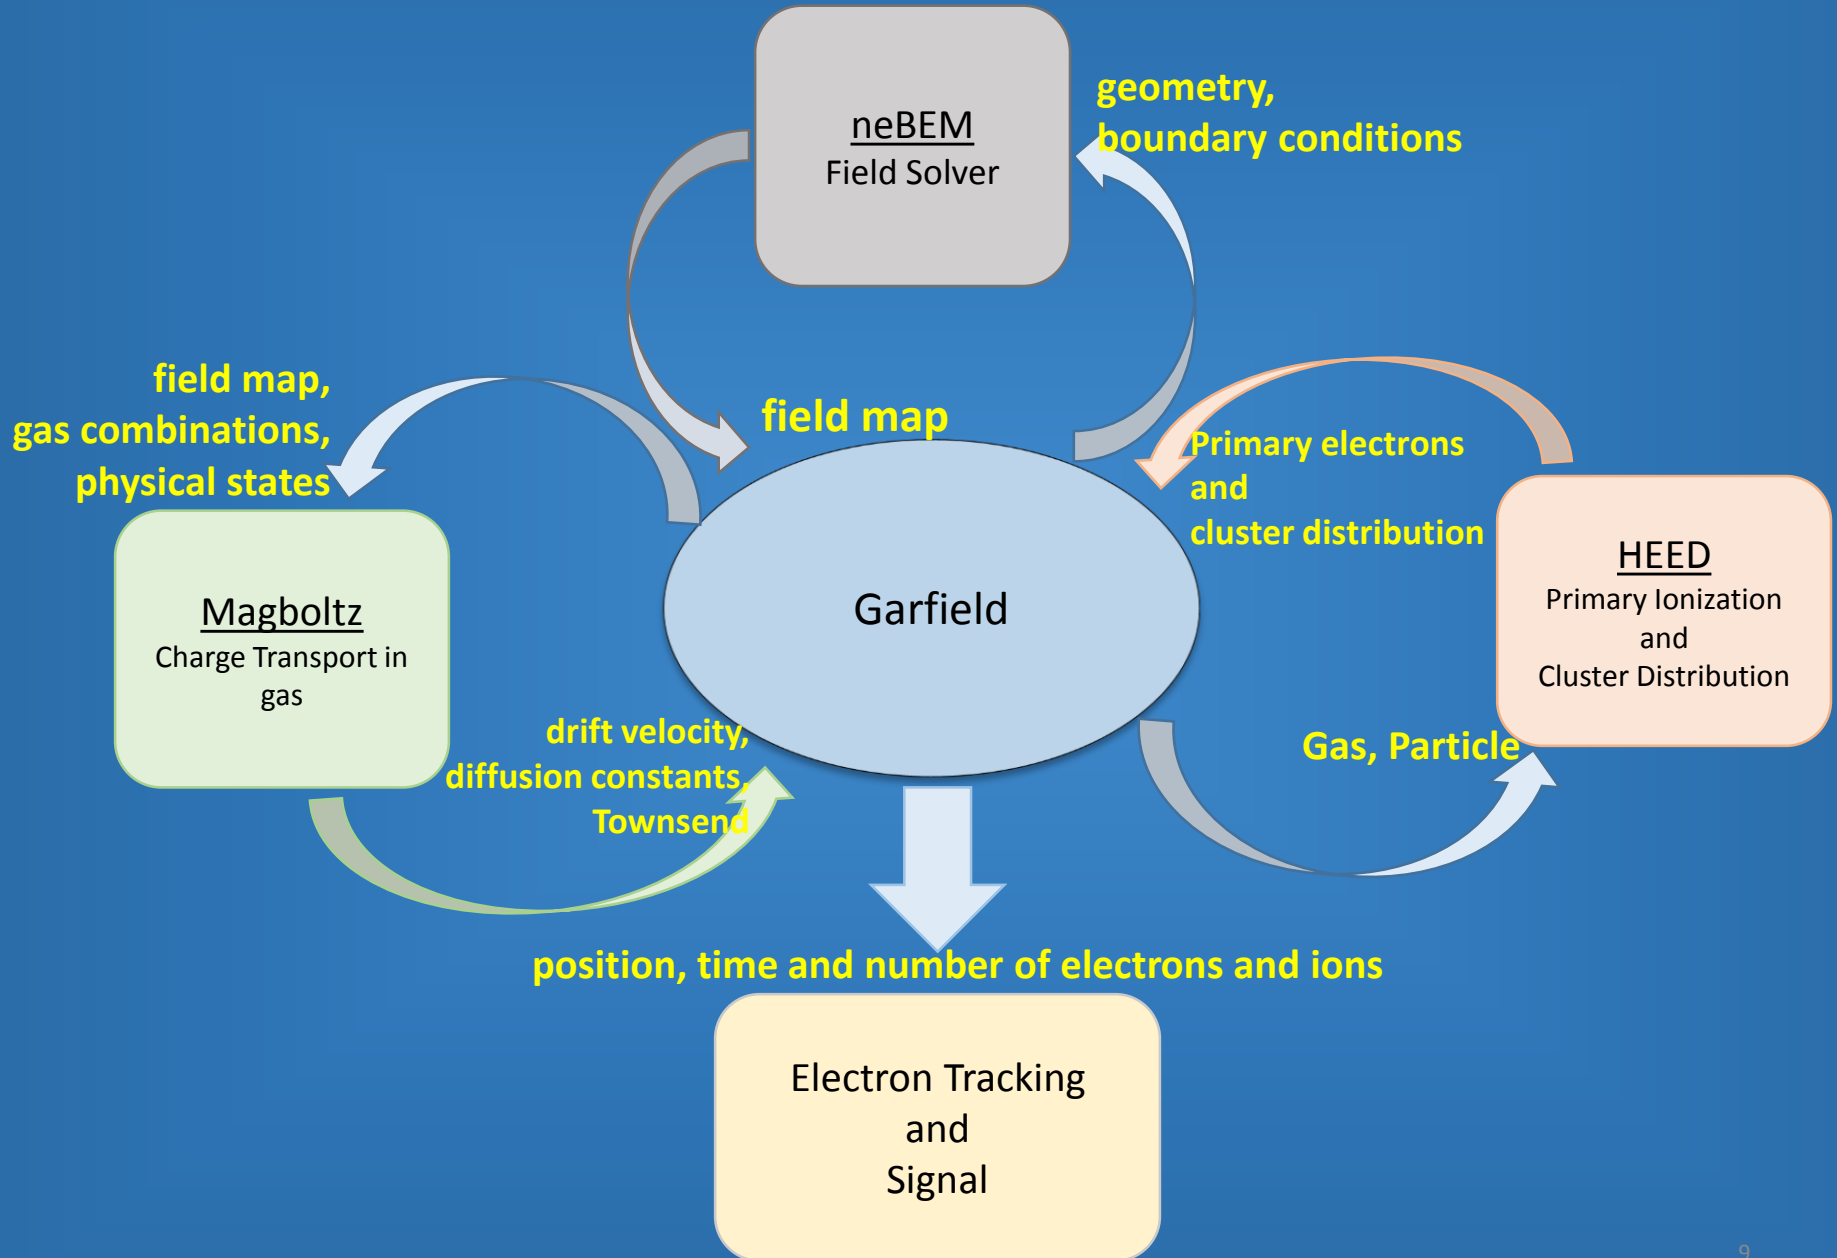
neBEM
Field Solver

geometry,
boundary conditions

field map,
gas combinations,
physical states

field map

Primary electrons
and
cluster distribution

Magboltz
Charge Transport in gas

Garfield

HEED
Primary Ionization
and
Cluster Distribution

drift velocity,
diffusion constants,
Townsend

Gas, Particle

position, time and number of electrons and ions

Electron Tracking
and
Signal

9